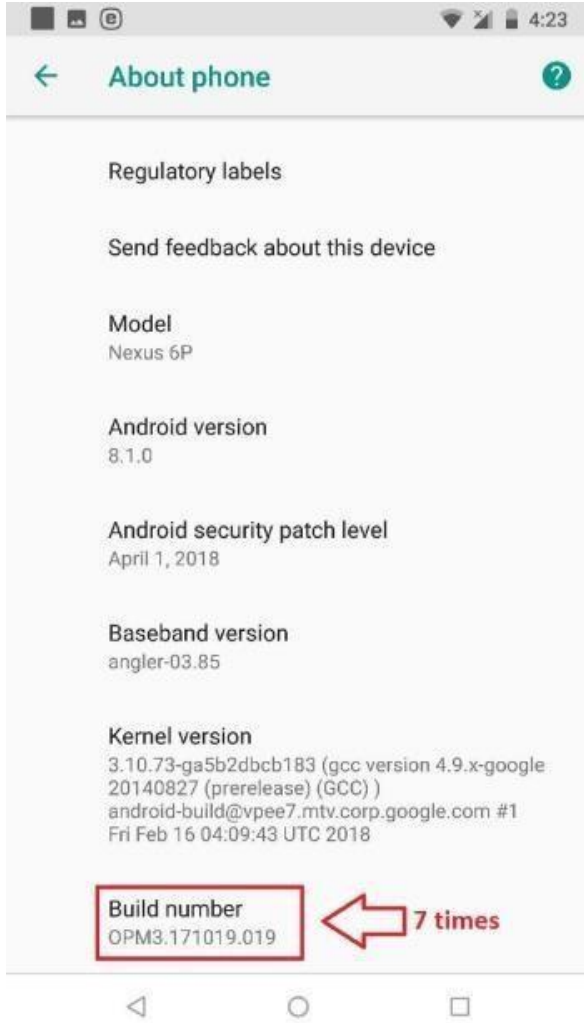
4:23

About phone

Regulatory labels

Send feedback about this device

Model
Nexus 6P

Android version
8.1.0

Android security patch level
April 1, 2018

Baseband version
angler-03.85

Kernel version
3.10.73-ga5b2dbcb183 (gcc version 4.9.x-google 20140827 (prerelease) (GCC) )
android-build@vpee7.mtv.corp.google.com #1
Fri Feb 16 04:09:43 UTC 2018

Build number
OPM3.171019.019

7 times